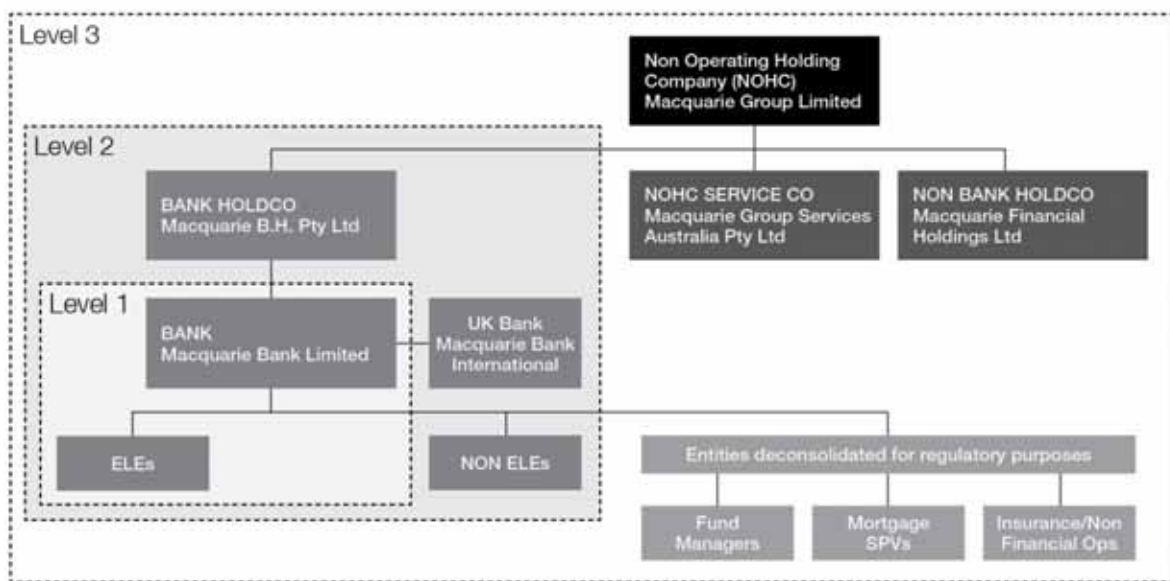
Level 3

Non Operating Holding Company (NOHC) Macquarie Group Limited

Level 2

BANK HOLDCO Macquarie B.H. Pty Ltd

NOHC SERVICE CO Macquarie Group Services Australia Pty Ltd

NON BANK HOLDCO Macquarie Financial Holdings Ltd

Level 1

BANK Macquarie Bank Limited

UK Bank Macquarie Bank International

ELEs

NON ELEs

Entities deconsolidated for regulatory purposes

Fund Managers

Mortgage SPVs

Insurance/Non Financial Ops